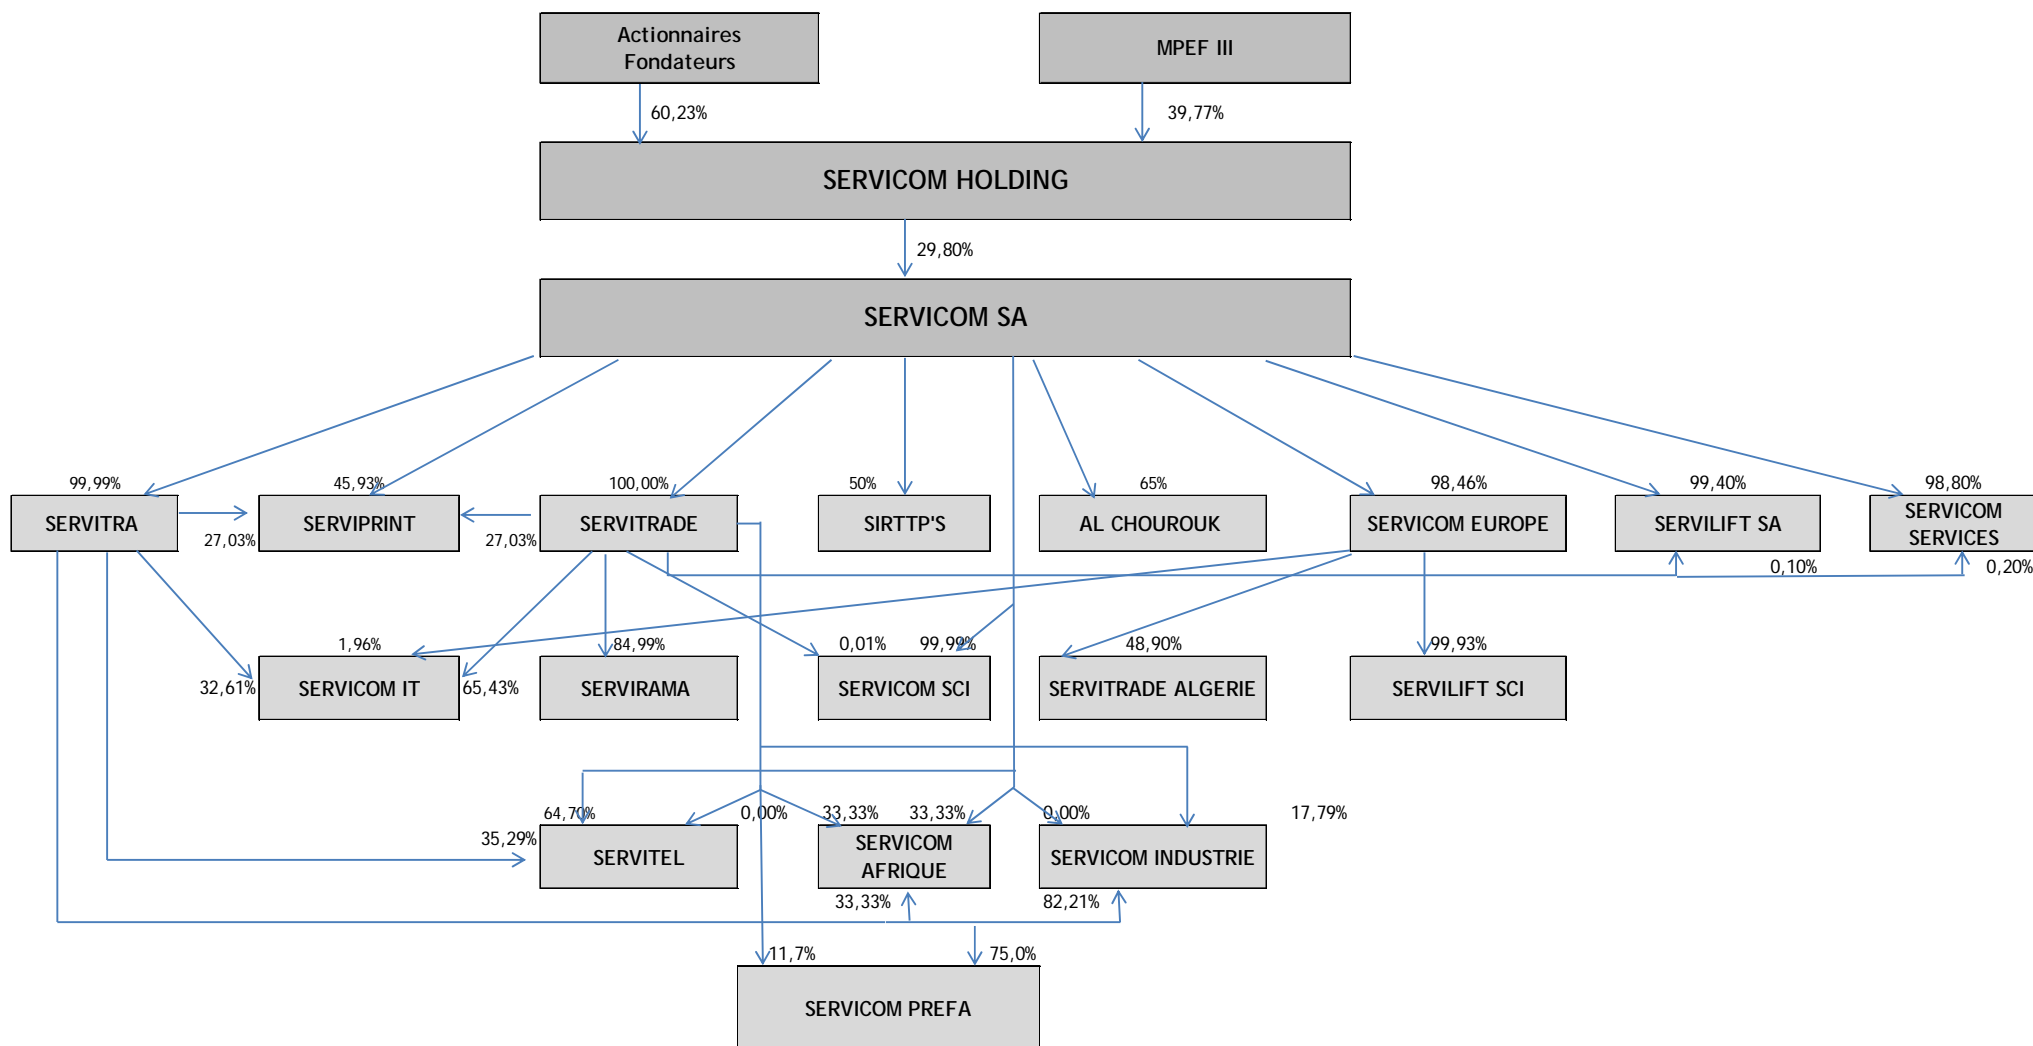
Actionnaires Fondateurs

MPEF III

60,23%

39,77%

SERVICOM HOLDING

29,80%

SERVICOM SA

99,99%

45,93%

100,00%

50%

65%

98,46%

99,40%

98,80%

SERVITRA

27,03%

SERVIPRINT

27,03%

SERVITRADE

SIRTTP'S

AL CHOUROUK

SERVICOM EUROPE

SERVILIFT SA

SERVICOM SERVICES

0,10%

0,20%

1,96%

84,99%

0,01%

99,99%

48,90%

99,93%

32,61%

SERVICOM IT

65,43%

SERVIRAMA

SERVICOM SCI

SERVITRADE ALGERIE

SERVILIFT SCI

64,70%

0,00%

33,33%

33,33%

0,00%

17,79%

35,29%

SERVITEL

SERVICOM AFRIQUE

SERVICOM INDUSTRIE

33,33%

82,21%

11,7%

75,0%

SERVICOM PREFA